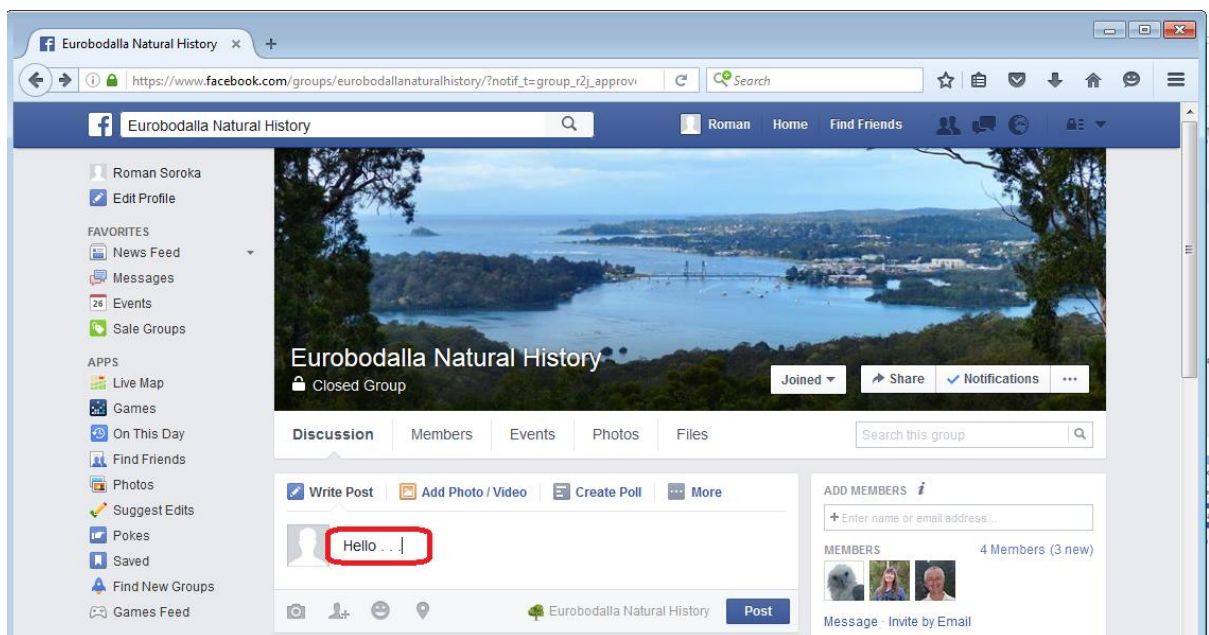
Eurobodalla Natural History ×
+
https://www.facebook.com/groups/eurobodallanaturalhistory/?notif_t=group_r2j_approv
Search
Eurobodalla Natural History
Roman
Home
Find Friends

Roman Soroka
Edit Profile
FAVORITES
News Feed
Messages
26 Events
Sale Groups
APPS
Live Map
Games
On This Day
Find Friends
Photos
Suggest Edits
Pokes
Saved
Find New Groups
Games Feed

Eurobodalla Natural History
Closed Group
Joined
Share
Notifications
...
Discussion
Members
Events
Photos
Files
Search this group

Write Post
Add Photo / Video
Create Poll
More
Hello . . .
Eurobodalla Natural History
Post

ADD MEMBERS
+ Enter name or email address...
MEMBERS
4 Members (3 new)
Message · Invite by Email